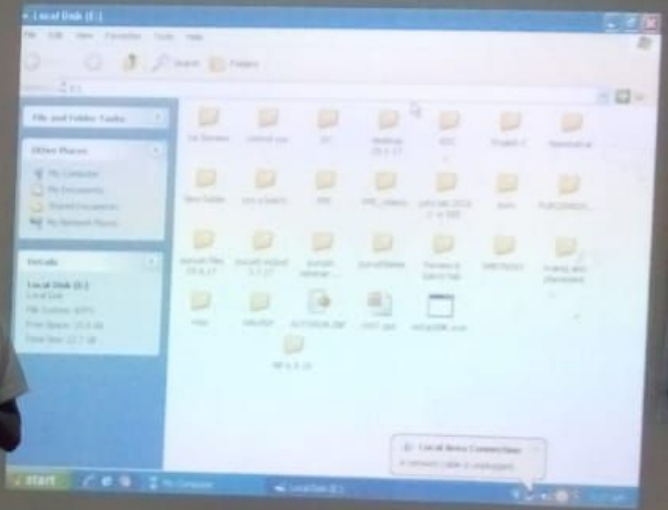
Local Disk (E:)

File Edit View Favorites Tools Help

Search Folders

File and Folder Tasks

Other Places

My Computer

My Documents

Shared Documents

My Network Places

Details

Local Disk (E:)

Local Disk

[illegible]

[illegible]

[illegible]

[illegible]

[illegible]

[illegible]

Local Area Connection

A network cable is unplugged.

start

My Computer

Local Disk (E:)